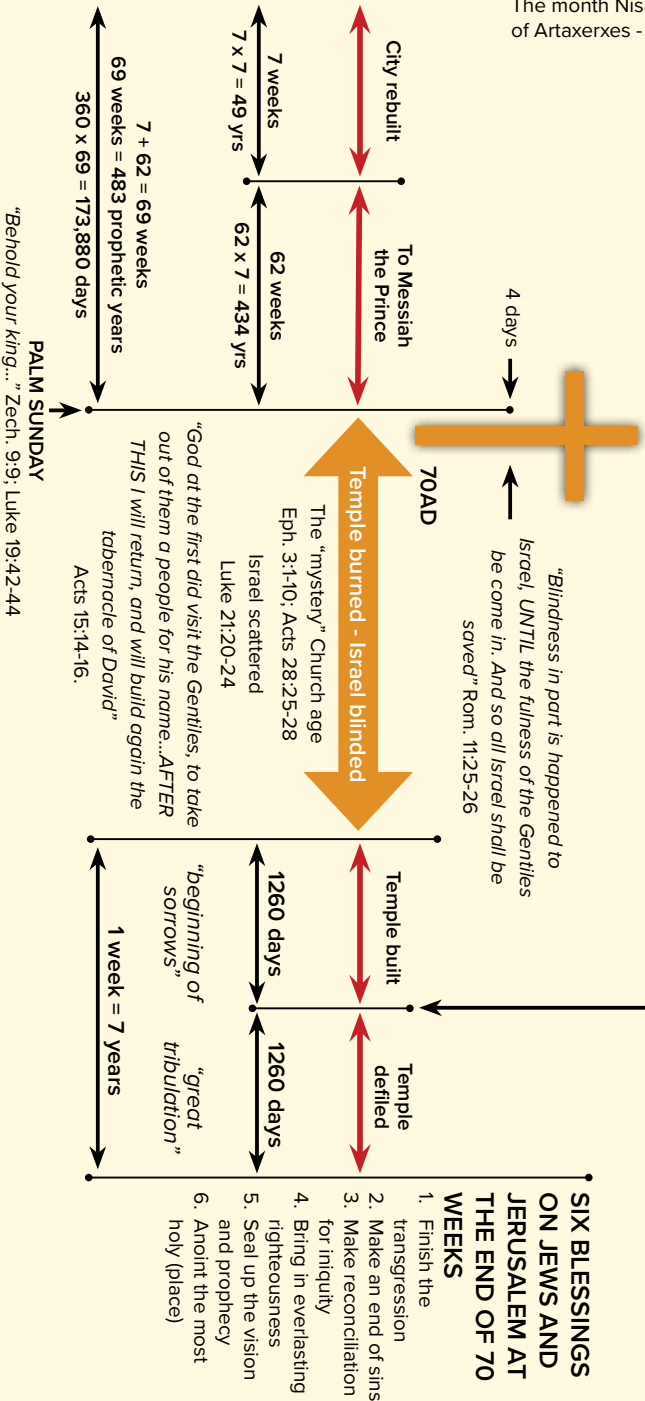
The month Nisa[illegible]
of Artaxerxes - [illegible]

City rebuilt
7 weeks
7 x 7 = 49 yrs
7 + 62 = 69 weeks
69 weeks = 483 prophetic years
360 x 69 = 173,880 days

To Messiah the Prince
62 weeks
62 x 7 = 434 yrs

4 days

PALM SUNDAY
"Behold your king..." Zech. 9:9; Luke 19:42-44

"Blindness in part is happened to Israel, UNTIL the fulness of the Gentiles be come in. And so all Israel shall be saved" Rom. 11:25-26

70AD
Temple burned - Israel blinded
The "mystery" Church age
Eph. 3:1-10; Acts 28:25-28
Israel scattered
Luke 21:20-24
"God at the first did visit the Gentiles, to take out of them a people for his name...AFTER THIS I will return, and will build again the tabernacle of David"
Acts 15:14-16.

Temple built
1260 days
"beginning of sorrows"

Temple defiled
1260 days
"great tribulation"

1 week = 7 years

SIX BLESSINGS ON JEWS AND JERUSALEM AT THE END OF 70 WEEKS
1. Finish the transgression
2. Make an end of sins
3. Make reconciliation for iniquity
4. Bring in everlasting righteousness
5. Seal up the vision and prophecy
6. Anoint the most holy (place)